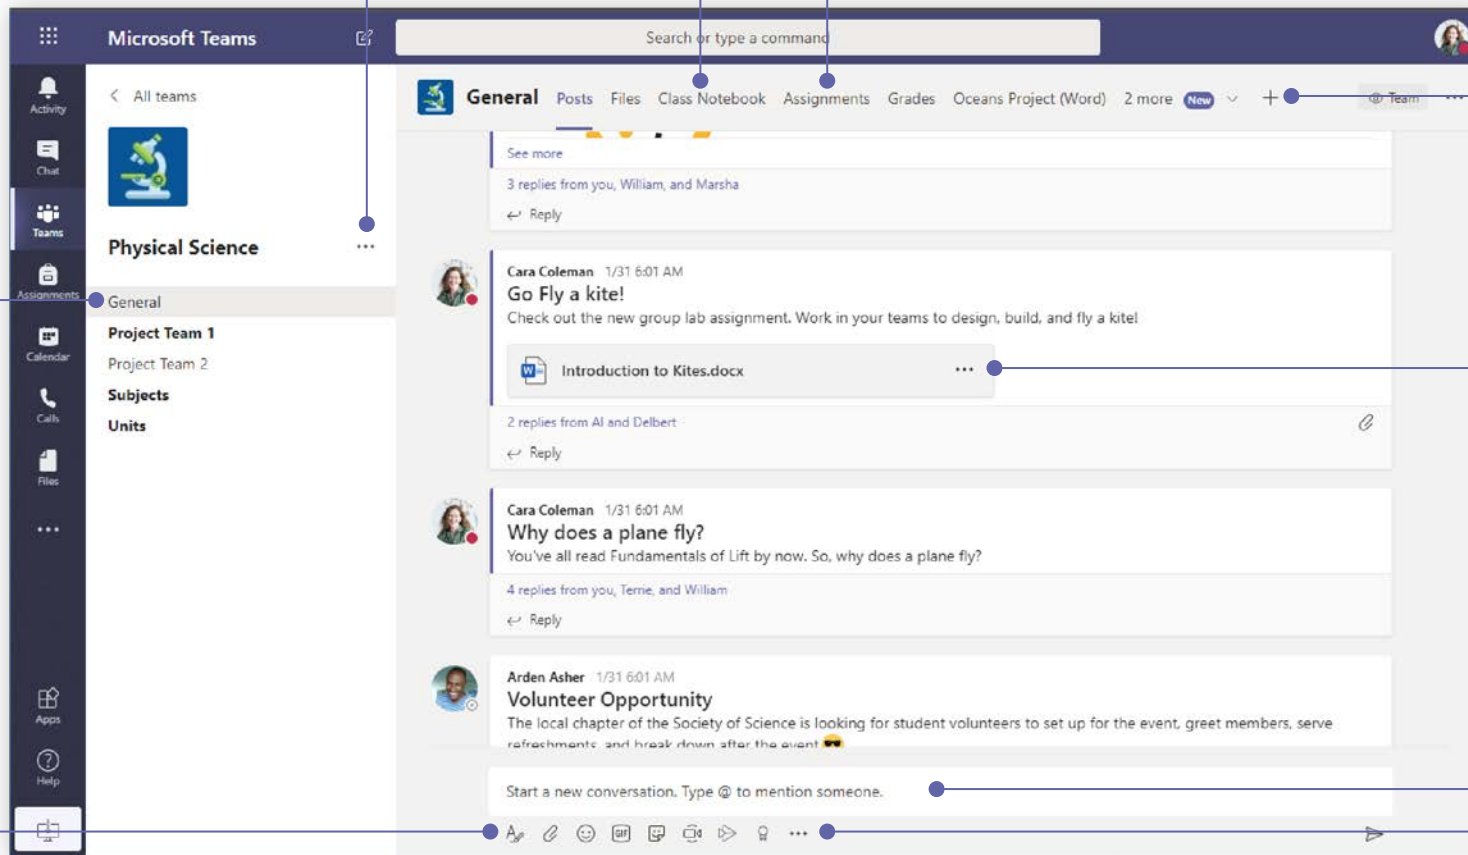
Microsoft Teams

Search or type a command

Activity
Chat
Teams
Assignments
Calendar
Calls
Files
...
Apps
Help

All teams

Physical Science ...

General
Project Team 1
Project Team 2
Subjects
Units

General Posts Files Class Notebook Assignments Grades Oceans Project (Word) 2 more New + Team ...

See more
3 replies from you, William, and Marsha
Reply

Cara Coleman 1/31 6:01 AM
Go Fly a kite!
Check out the new group lab assignment. Work in your teams to design, build, and fly a kite!

Introduction to Kites.docx ...

2 replies from Al and Delbert
Reply

Cara Coleman 1/31 6:01 AM
Why does a plane fly?
You've all read Fundamentals of Lift by now. So, why does a plane fly?

4 replies from you, Terrie, and William
Reply

Arden Asher 1/31 6:01 AM
Volunteer Opportunity
The local chapter of the Society of Science is looking for student volunteers to set up for the event, greet members, serve refreshments, and break down after the event

Start a new conversation. Type @ to mention someone.